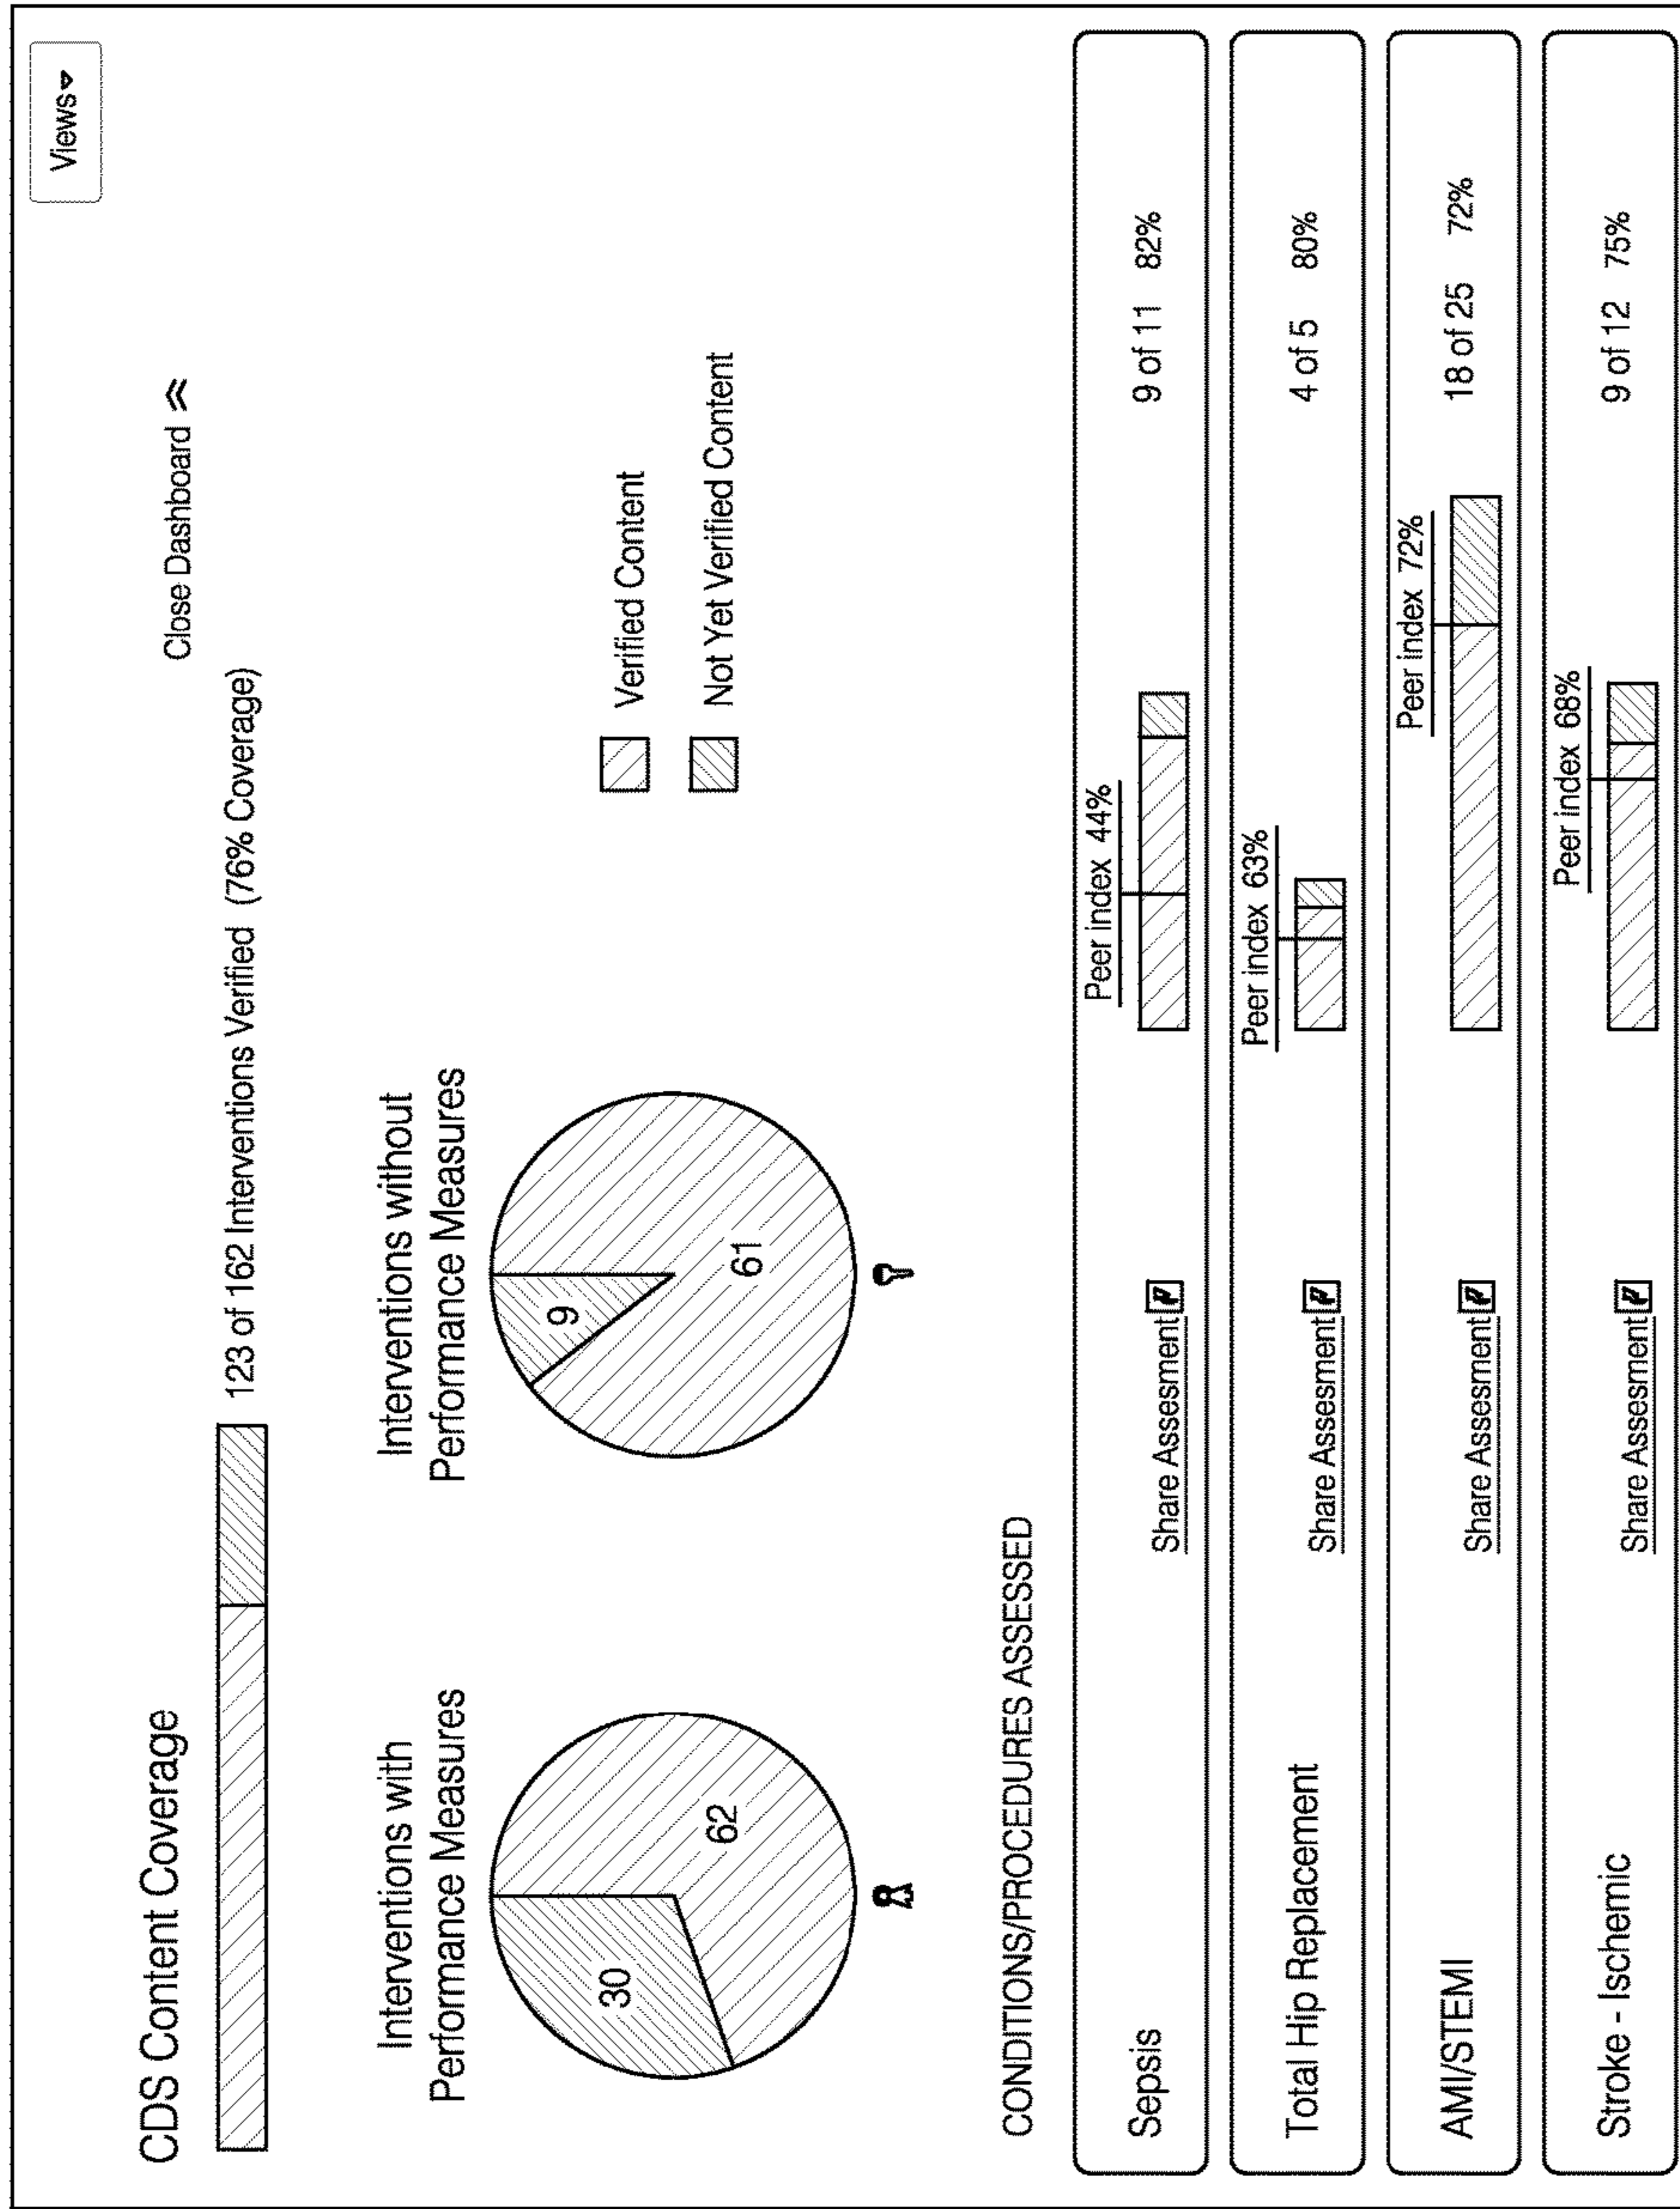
CDS Content Coverage

123 of 162 Interventions Verified (76% Coverage)

Close Dashboard ≪

Views ▾

Interventions with Performance Measures

30

62

Interventions without Performance Measures

9

61

Verified Content

Not Yet Verified Content

CONDITIONS/PROCEDURES ASSESSED

| Sepsis | Share Assesment | Peer index 44% | 9 of 11 | 82% |
|---|---|---|---|---|
| Total Hip Replacement | Share Assesment | Peer index 63% | 4 of 5 | 80% |
| AMI/STEMI | Share Assesment | Peer index 72% | 18 of 25 | 72% |
| Stroke - Ischemic | Share Assesment | Peer index 68% | 9 of 12 | 75% |